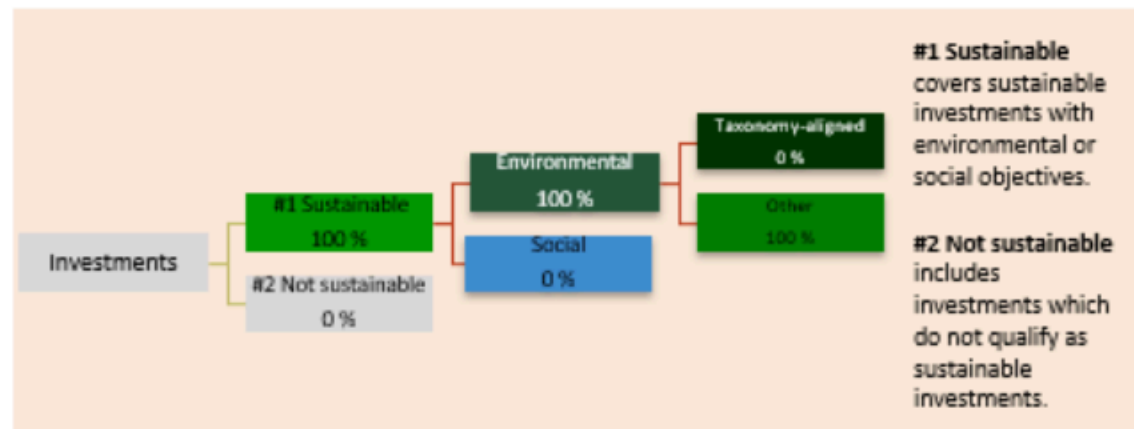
Investments

#1 Sustainable
100 %

#2 Not sustainable
0 %

Environmental
100 %

Social
0 %

Taxonomy-aligned
0 %

Other
100 %

**#1 Sustainable** covers sustainable investments with environmental or social objectives.

**#2 Not sustainable** includes investments which do not qualify as sustainable investments.